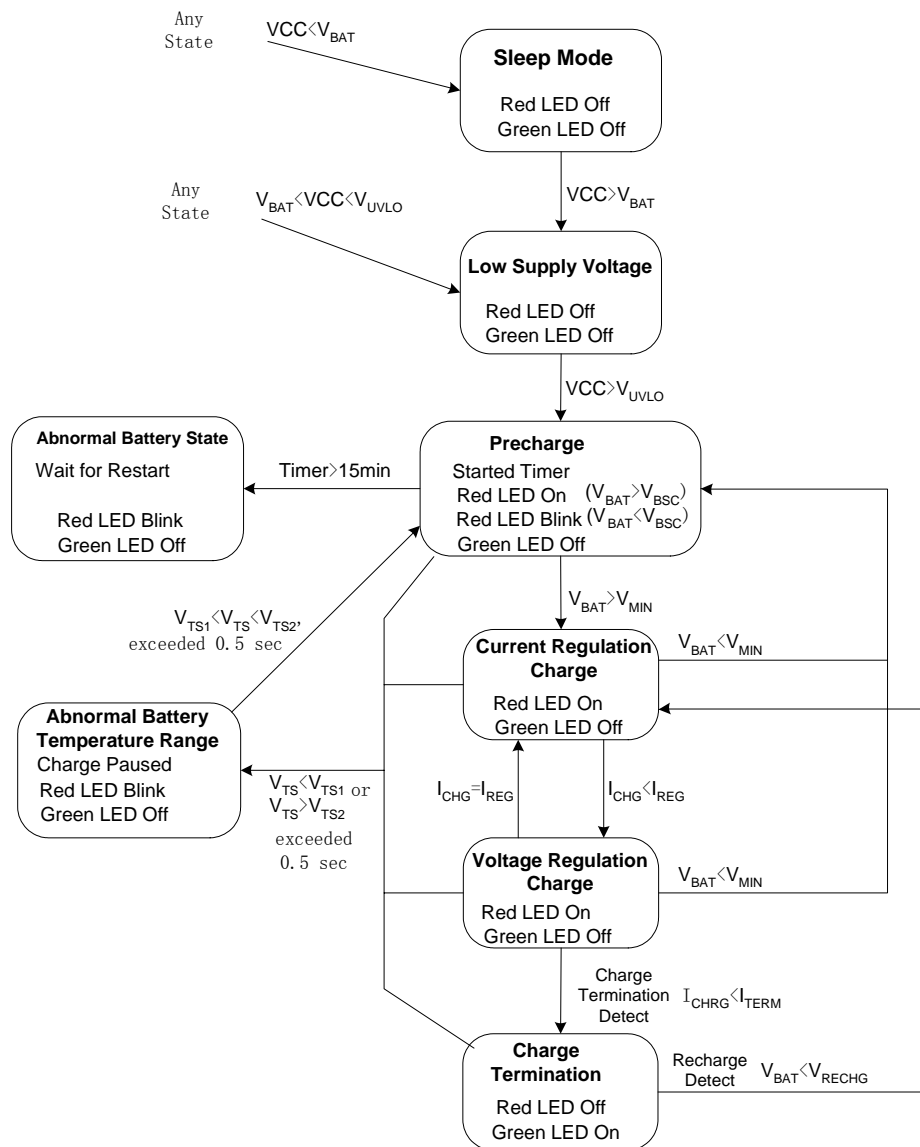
Any State

$VCC<V_{BAT}$

Sleep Mode

Red LED Off
Green LED Off

$VCC>V_{BAT}$

Any State

$V_{BAT}<VCC<V_{UVLO}$

Low Supply Voltage

Red LED Off
Green LED Off

$VCC>V_{UVLO}$

Abnormal Battery State

Wait for Restart

Red LED Blink
Green LED Off

Timer>15min

Precharge

Started Timer
Red LED On ($V_{BAT}>V_{BSC}$)
Red LED Blink ($V_{BAT}<V_{BSC}$)
Green LED Off

$V_{BAT}>V_{MIN}$

$V_{TS1}<V_{TS}<V_{TS2}$, exceeded 0.5 sec

Current Regulation Charge

Red LED On
Green LED Off

$V_{BAT}<V_{MIN}$

Abnormal Battery Temperature Range

Charge Paused
Red LED Blink
Green LED Off

$V_{TS}<V_{TS1}$ or $V_{TS}>V_{TS2}$ exceeded 0.5 sec

$I_{CHG}=I_{REG}$

$I_{CHG}<I_{REG}$

Voltage Regulation Charge

Red LED On
Green LED Off

$V_{BAT}<V_{MIN}$

Charge Termination Detect

$I_{CHRG}<I_{TERM}$

Charge Termination

Red LED Off
Green LED On

Recharge Detect

$V_{BAT}<V_{RECHG}$